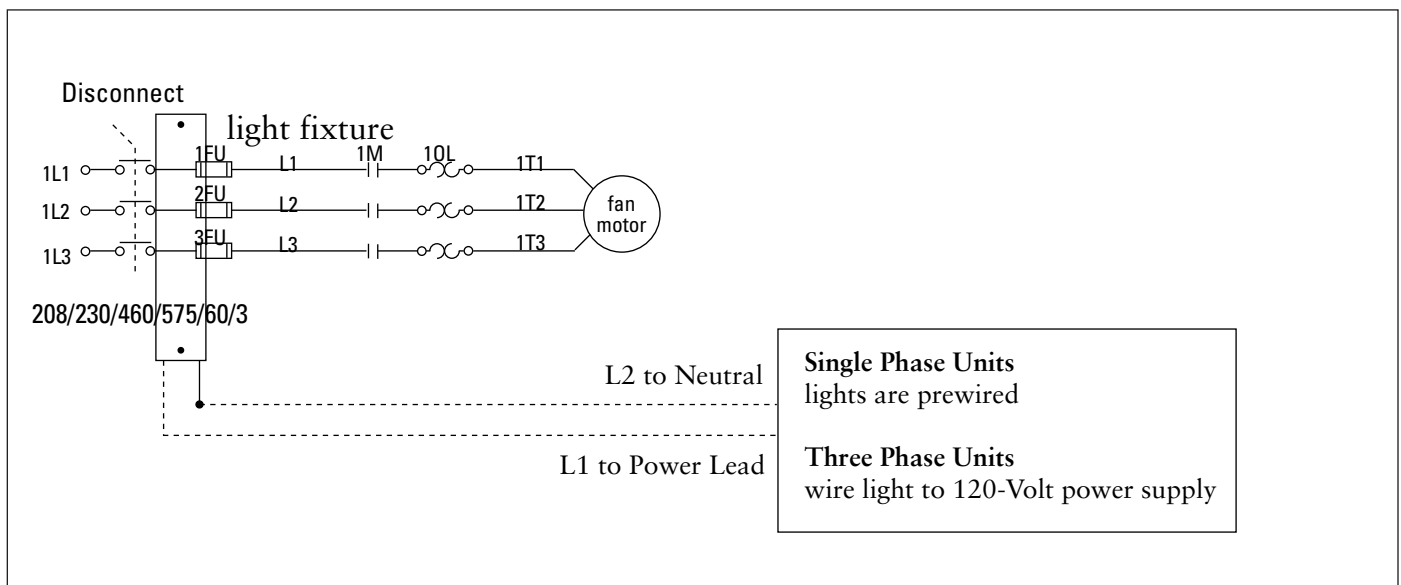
Disconnect

light fixture

1L1

1L2

1L3

1FU

2FU

3FU

L1

L2

L3

1M

1OL

1T1

1T2

1T3

fan motor

208/230/460/575/60/3

L2 to Neutral

L1 to Power Lead

**Single Phase Units**
lights are prewired

**Three Phase Units**
wire light to 120-Volt power supply